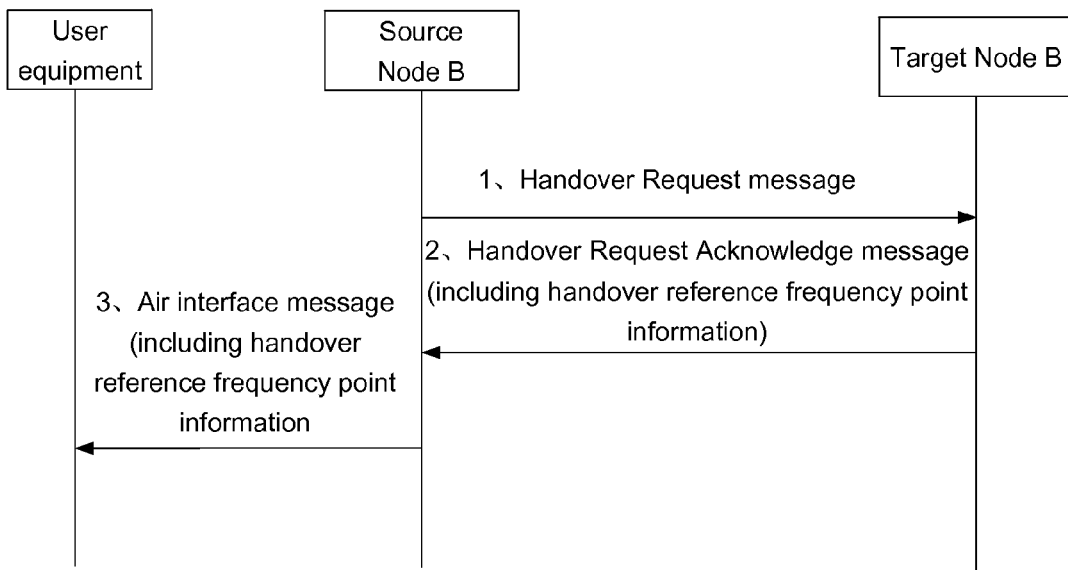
User equipment

Source Node B

Target Node B

1、Handover Request message

2、Handover Request Acknowledge message (including handover reference frequency point information)

3、Air interface message (including handover reference frequency point information